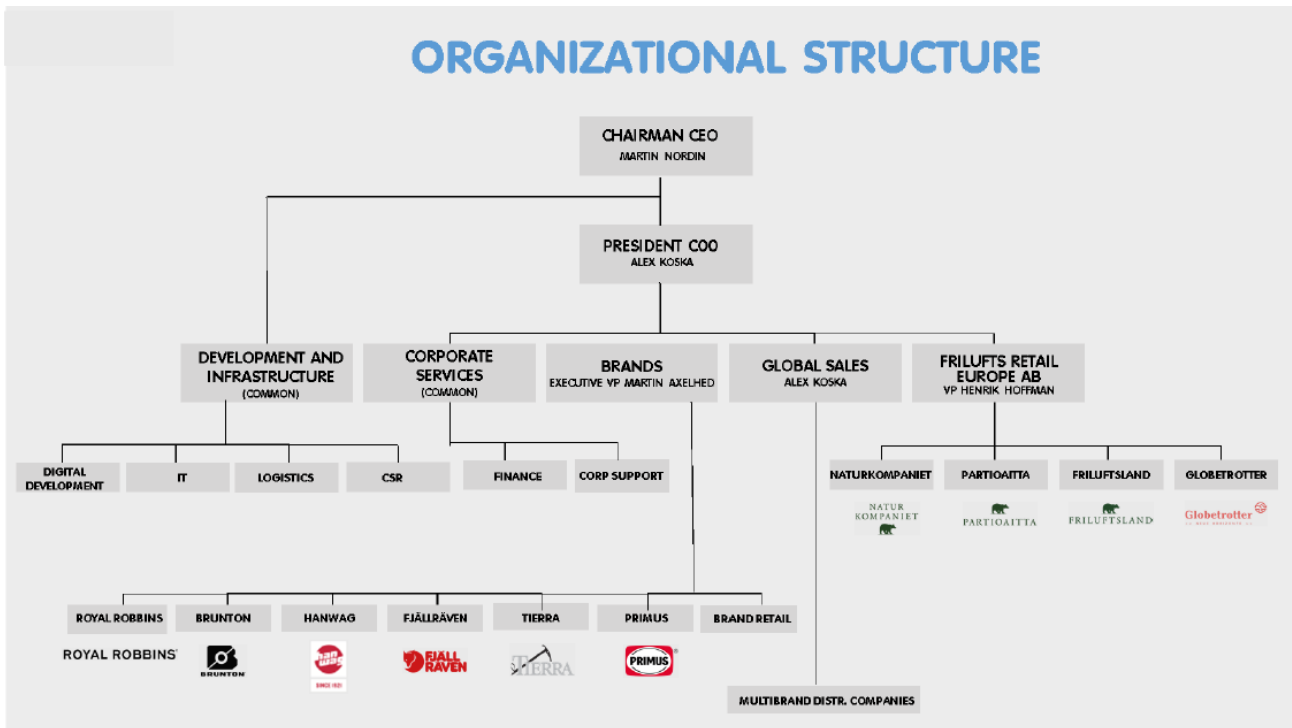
ORGANIZATIONAL STRUCTURE

CHAIRMAN CEO
MARTIN NORDIN

PRESIDENT COO
ALEX KOSKA

DEVELOPMENT AND INFRASTRUCTURE
(COMMON)

CORPORATE SERVICES
(COMMON)

BRANDS
EXECUTIVE VP MARTIN AXELHED

GLOBAL SALES
ALEX KOSKA

FRILUFTS RETAIL EUROPE AB
VP HENRIK HOFFMAN

DIGITAL DEVELOPMENT

IT

LOGISTICS

CSR

FINANCE

CORP SUPPORT

NATURKOMPANIET

PARTIOAITTA

FRILUFTSLAND

GLOBETROTTER

NATUR KOMPANIET

PARTIOAITTA

FRILUFTSLAND

Globetrotter

ROYAL ROBBINS

BRUNTON

HANWAG

FJÄLLRÄVEN

TIERRA

PRIMUS

BRAND RETAIL

ROYAL ROBBINS

BRUNTON

HANWAG
SINCE 1921

FJÄLL RÄVEN

TIERRA

PRIMUS

MULTIBRAND DISTR. COMPANIES